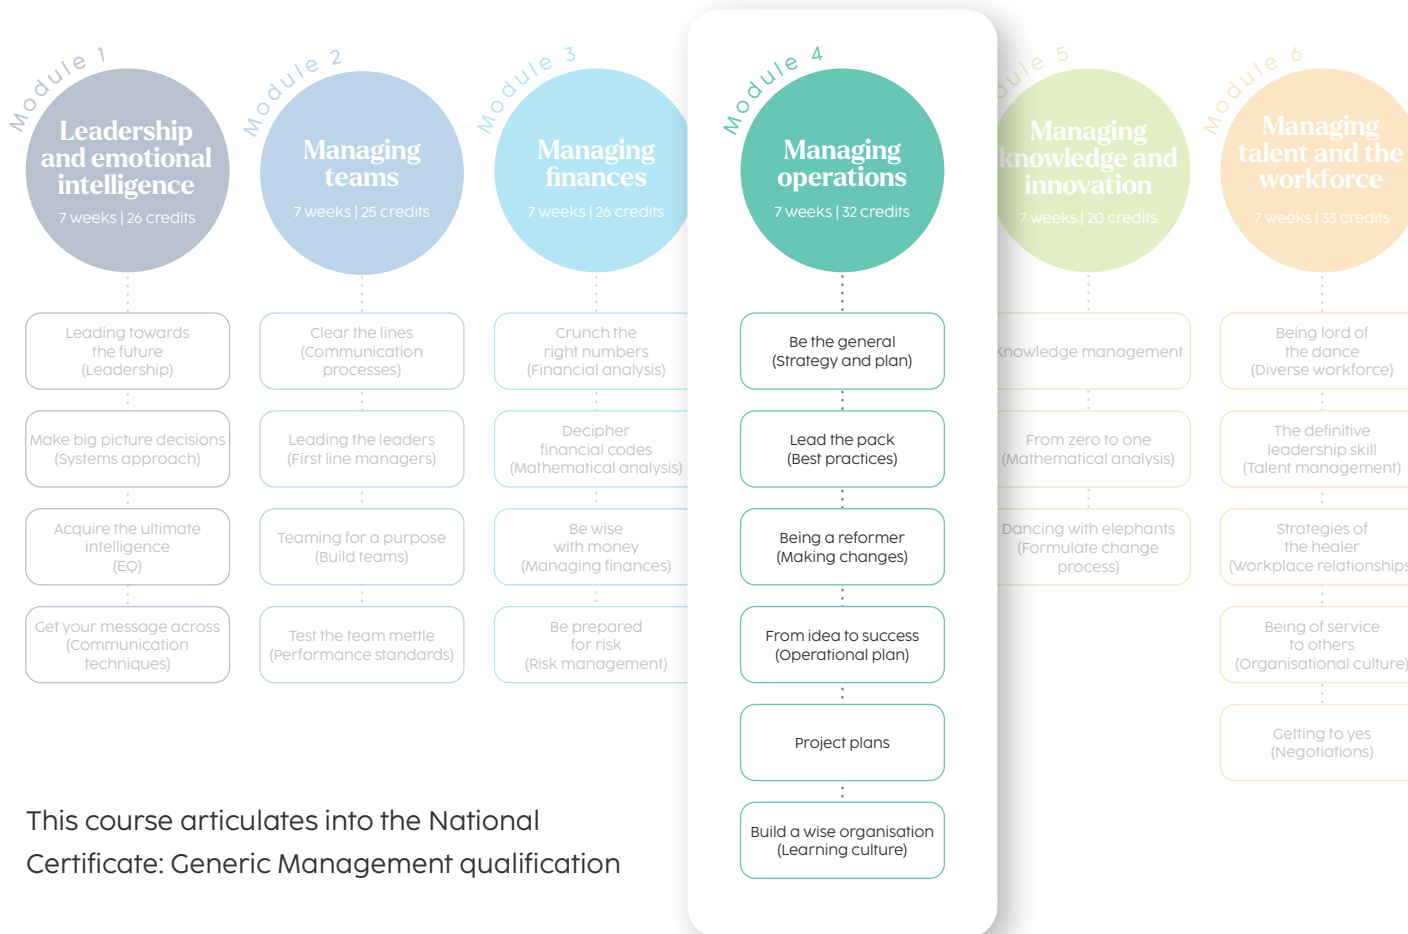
Module 1
Leadership and emotional intelligence
7 weeks | 26 credits

Leading towards the future (Leadership)

Make big picture decisions (Systems approach)

Acquire the ultimate intelligence (EQ)

Get your message across (Communication techniques)

Module 2
Managing teams
7 weeks | 25 credits

Clear the lines (Communication processes)

Leading the leaders (First line managers)

Teaming for a purpose (Build teams)

Test the team mettle (Performance standards)

Module 3
Managing finances
7 weeks | 26 credits

Crunch the right numbers (Financial analysis)

Decipher financial codes (Mathematical analysis)

Be wise with money (Managing finances)

Be prepared for risk (Risk management)

Module 4
Managing operations
7 weeks | 32 credits

Be the general (Strategy and plan)

Lead the pack (Best practices)

Being a reformer (Making changes)

From idea to success (Operational plan)

Project plans

Build a wise organisation (Learning culture)

dule 5
Managing knowledge and innovation
7 weeks | 20 credits

Knowledge management

From zero to one (Mathematical analysis)

Dancing with elephants (Formulate change process)

Module 6
Managing talent and the workforce
7 weeks | 33 credits

Being lord of the dance (Diverse workforce)

The definitive leadership skill (Talent management)

Strategies of the healer (Workplace relationships

Being of service to others (Organisational culture)

Getting to yes (Negotiations)

This course articulates into the National Certificate: Generic Management qualification